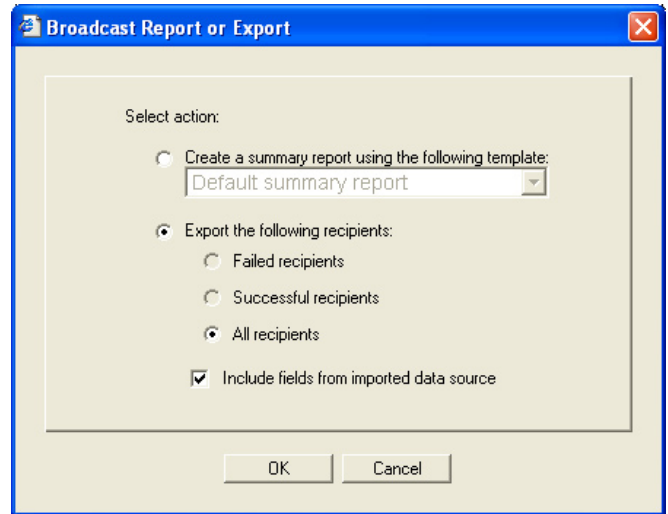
Broadcast Report or Export

Select action:

Create a summary report using the following template:

Default summary report

Export the following recipients:

Failed recipients

Successful recipients

All recipients

Include fields from imported data source

OK

Cancel